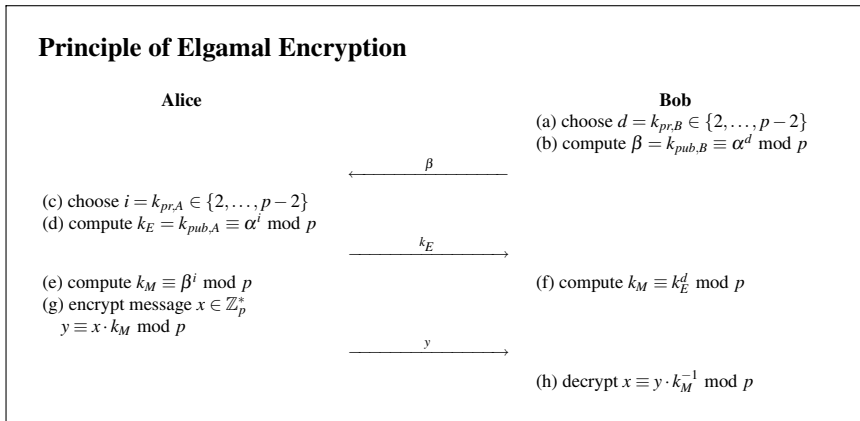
**Principle of Elgamal Encryption**

**Alice**

**Bob**

(a) choose $d = k_{pr,B} \in \{2, \ldots, p-2\}$
(b) compute $\beta = k_{pub,B} \equiv \alpha^d \bmod p$

$\beta$

(c) choose $i = k_{pr,A} \in \{2, \ldots, p-2\}$
(d) compute $k_E = k_{pub,A} \equiv \alpha^i \bmod p$

$k_E$

(e) compute $k_M \equiv \beta^i \bmod p$
(g) encrypt message $x \in \mathbb{Z}_p^*$
$y \equiv x \cdot k_M \bmod p$

(f) compute $k_M \equiv k_E^d \bmod p$

$y$

(h) decrypt $x \equiv y \cdot k_M^{-1} \bmod p$